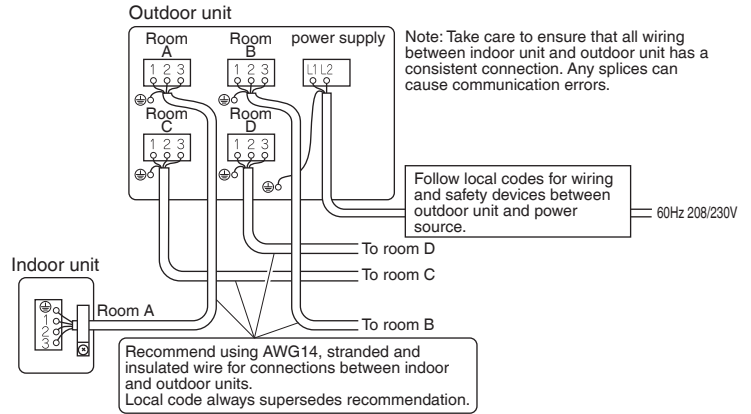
Outdoor unit

Room A
1 2 3

Room B
1 2 3

power supply
L1 L2

Room C
1 2 3

Room D
1 2 3

Note: Take care to ensure that all wiring between indoor unit and outdoor unit has a consistent connection. Any splices can cause communication errors.

Follow local codes for wiring and safety devices between outdoor unit and power source.

60Hz 208/230V

To room D

To room C

To room B

Indoor unit

1
2
3

Room A

Recommend using AWG14, stranded and insulated wire for connections between indoor and outdoor units.
Local code always supersedes recommendation.